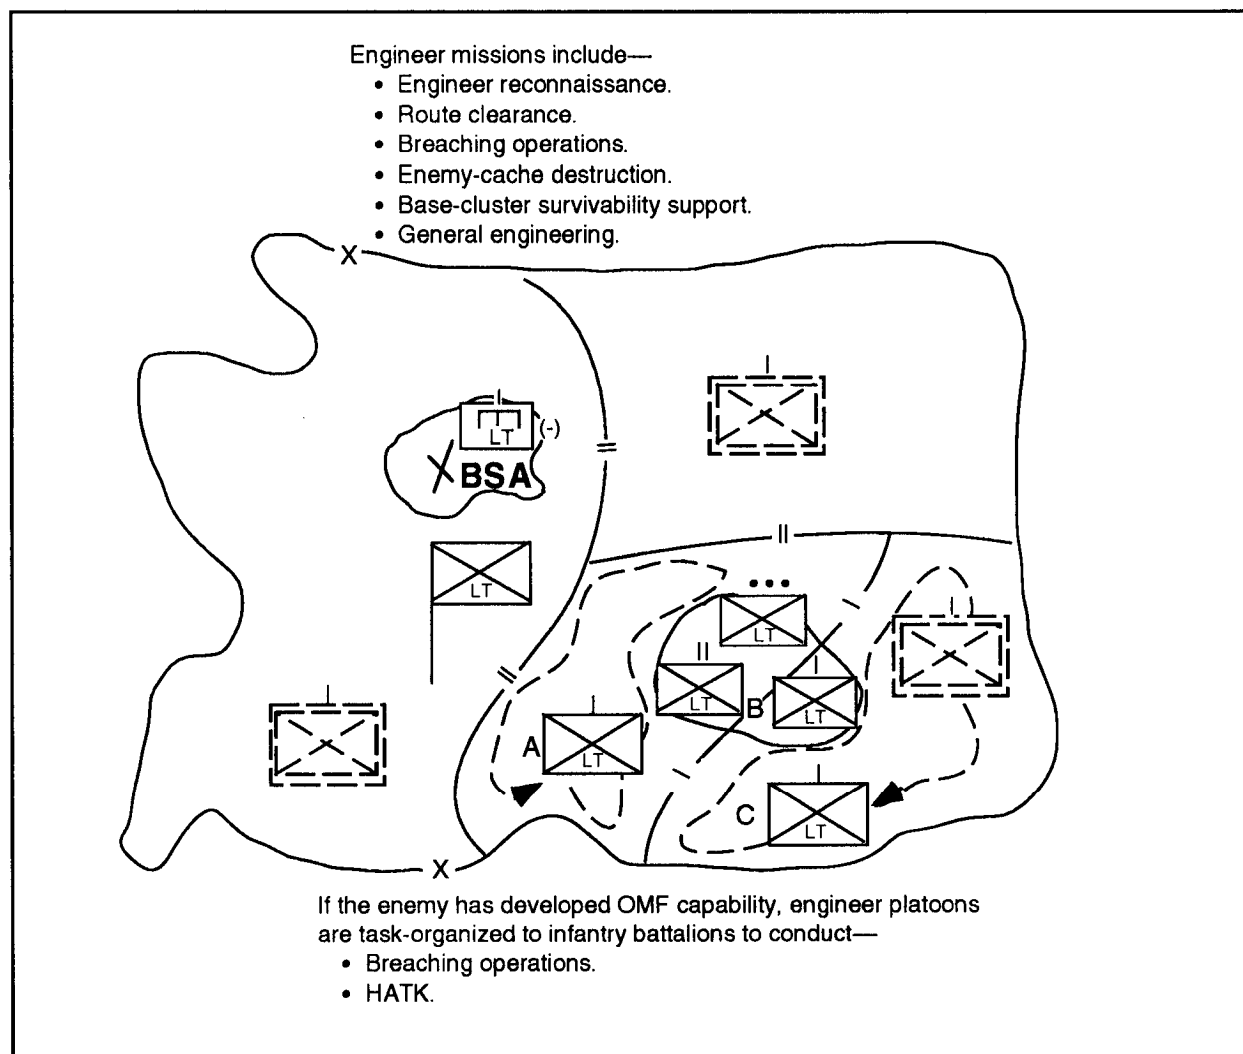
Engineer missions include—
• Engineer reconnaissance.
• Route clearance.
• Breaching operations.
• Enemy-cache destruction.
• Base-cluster survivability support.
• General engineering.

X

LT (-)

BSA

LT

LT

II
LT

B

I
LT

A
LT

C
LT

X

If the enemy has developed OMF capability, engineer platoons are task-organized to infantry battalions to conduct—
• Breaching operations.
• HATK.